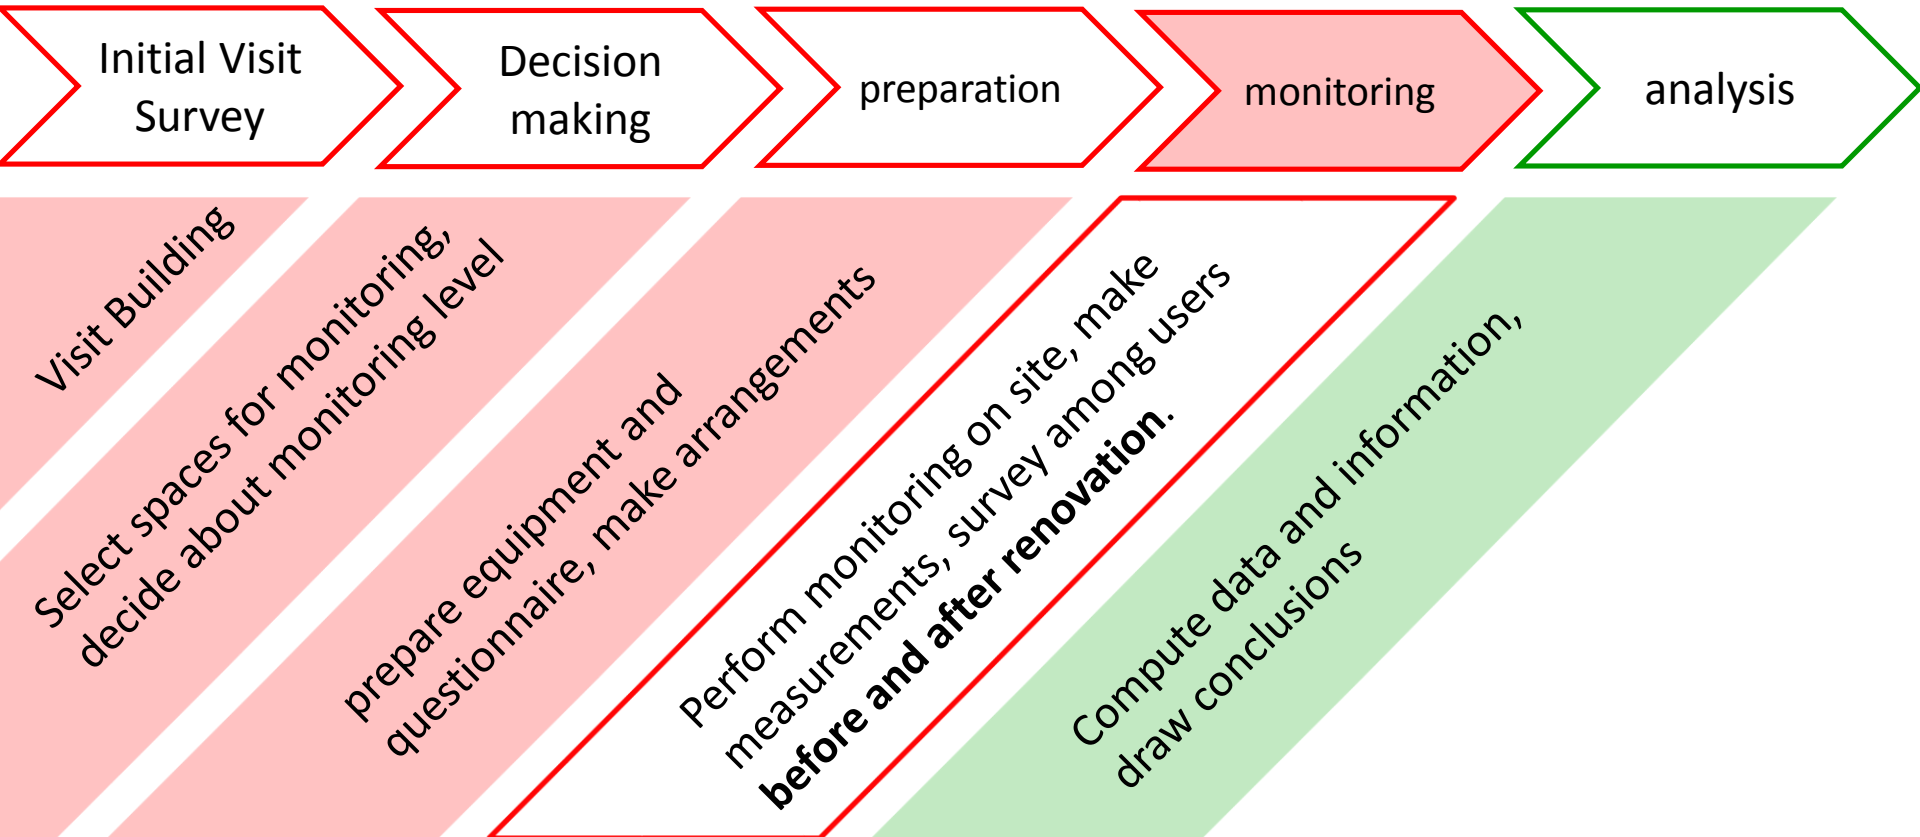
Initial Visit Survey

Decision making

preparation

monitoring

analysis

Visit Building

Select spaces for monitoring, decide about monitoring level

prepare equipment and questionnaire, make arrangements

Perform monitoring on site, make measurements, survey among users **before and after renovation**.

Compute data and information, draw conclusions